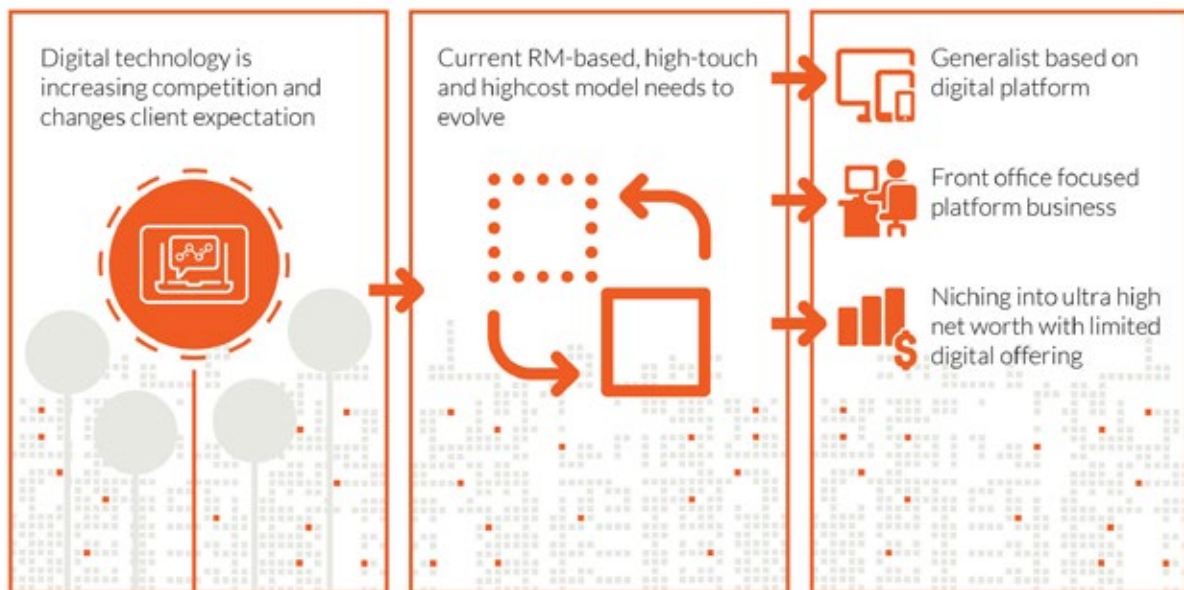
Digital technology is increasing competition and changes client expectation

Current RM-based, high-touch and highcost model needs to evolve

Generalist based on digital platform

Front office focused platform business

Niching into ultra high net worth with limited digital offering